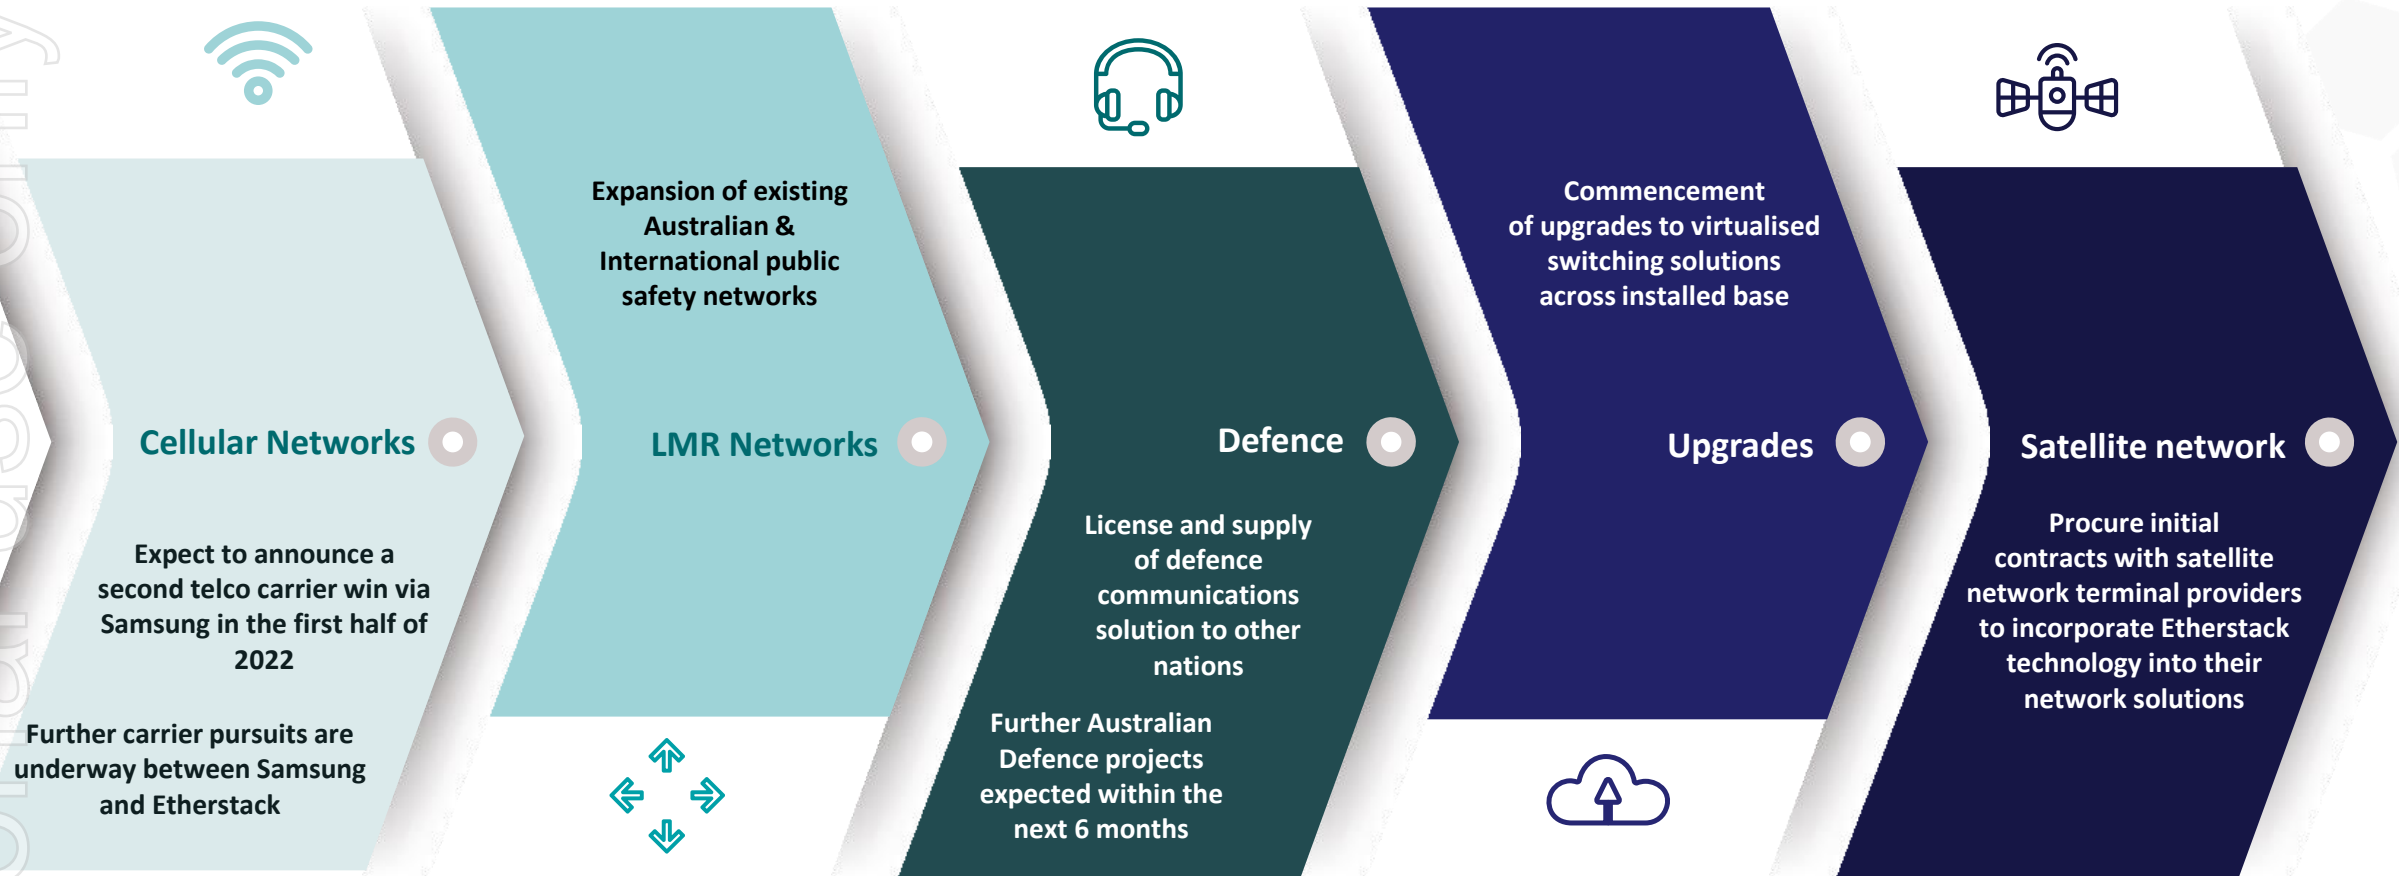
Cellular Networks

Expect to announce a second telco carrier win via Samsung in the first half of 2022

Further carrier pursuits are underway between Samsung and Etherstack

Expansion of existing Australian & International public safety networks

LMR Networks

Defence

License and supply of defence communications solution to other nations

Further Australian Defence projects expected within the next 6 months

Commencement of upgrades to virtualised switching solutions across installed base

Upgrades

Satellite network

Procure initial contracts with satellite network terminal providers to incorporate Etherstack technology into their network solutions